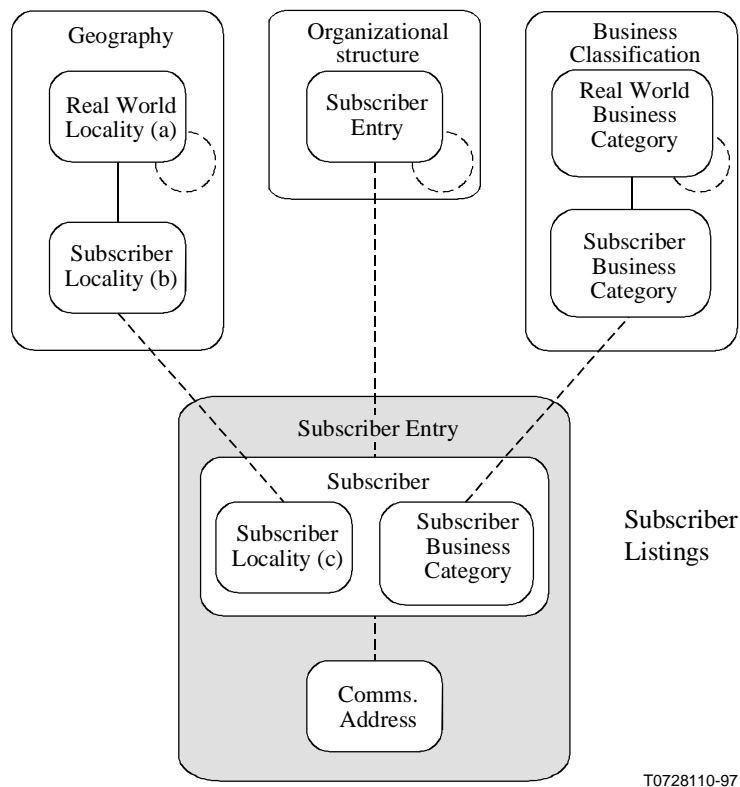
Geography

Real World Locality (a)

Subscriber Locality (b)

Organizational structure

Subscriber Entry

Business Classification

Real World Business Category

Subscriber Business Category

Subscriber Entry

Subscriber

Subscriber Locality (c)

Subscriber Business Category

Subscriber Listings

Comms. Address

T0728110-97